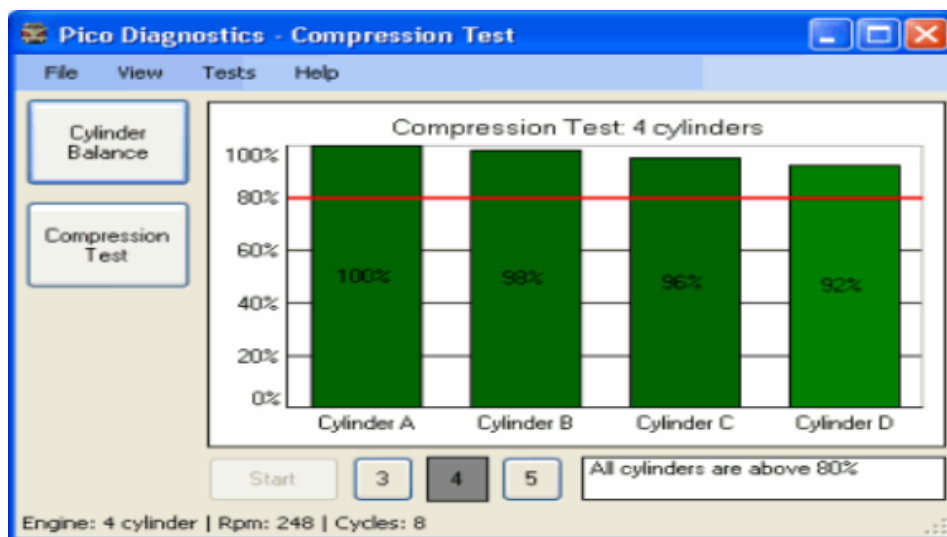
Pico Diagnostics - Compression Test

File View Tests Help

Cylinder Balance

Compression Test

Compression Test: 4 cylinders

100%
80%
60%
40%
20%
0%

100%
98%
96%
92%

Cylinder A
Cylinder B
Cylinder C
Cylinder D

Start
3
4
5

All cylinders are above 80%

Engine: 4 cylinder | Rpm: 248 | Cycles: 8